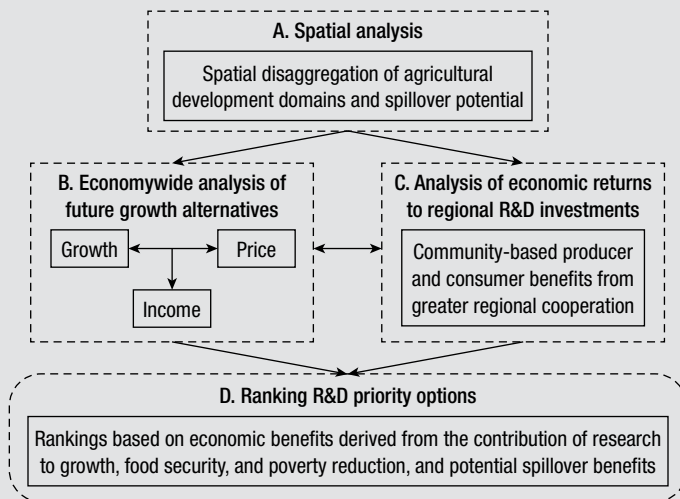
A. Spatial analysis

Spatial disaggregation of agricultural development domains and spillover potential

B. Economywide analysis of future growth alternatives

Growth

Price

Income

C. Analysis of economic returns to regional R&D investments

Community-based producer and consumer benefits from greater regional cooperation

D. Ranking R&D priority options

Rankings based on economic benefits derived from the contribution of research to growth, food security, and poverty reduction, and potential spillover benefits